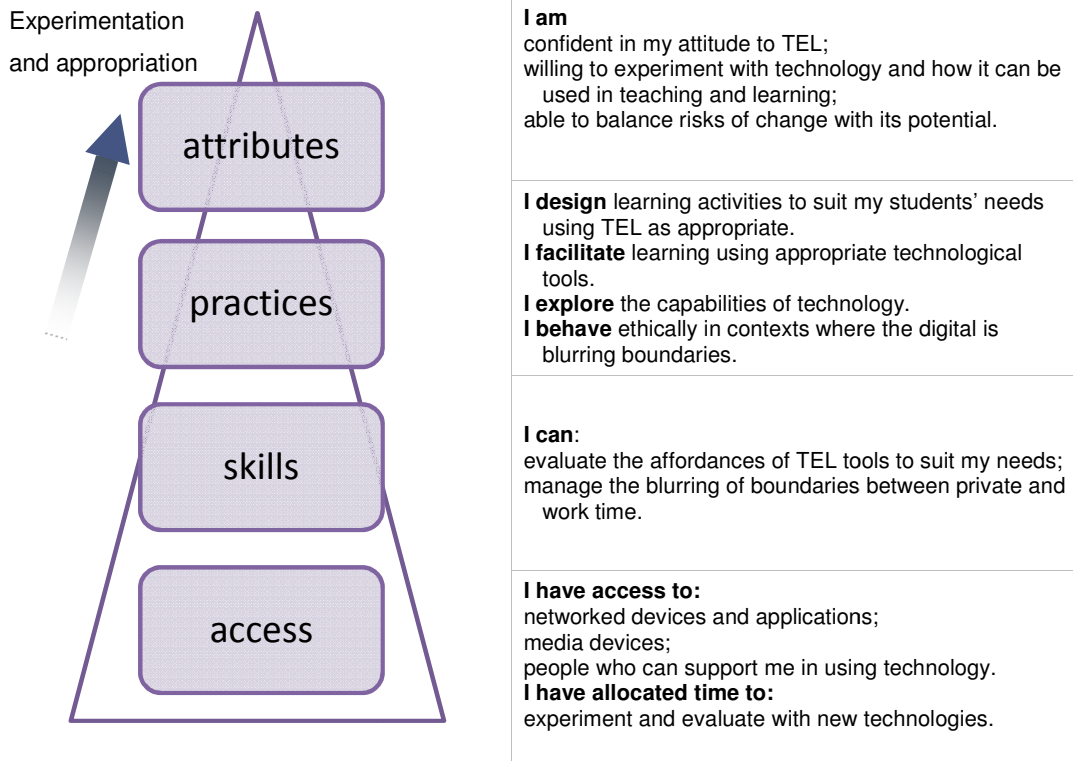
Experimentation and appropriation

attributes

practices

skills

access

**I am**
confident in my attitude to TEL;
willing to experiment with technology and how it can be used in teaching and learning;
able to balance risks of change with its potential.

**I design** learning activities to suit my students' needs using TEL as appropriate.
**I facilitate** learning using appropriate technological tools.
**I explore** the capabilities of technology.
**I behave** ethically in contexts where the digital is blurring boundaries.

**I can**:
evaluate the affordances of TEL tools to suit my needs;
manage the blurring of boundaries between private and work time.

**I have access to:**
networked devices and applications;
media devices;
people who can support me in using technology.
**I have allocated time to:**
experiment and evaluate with new technologies.